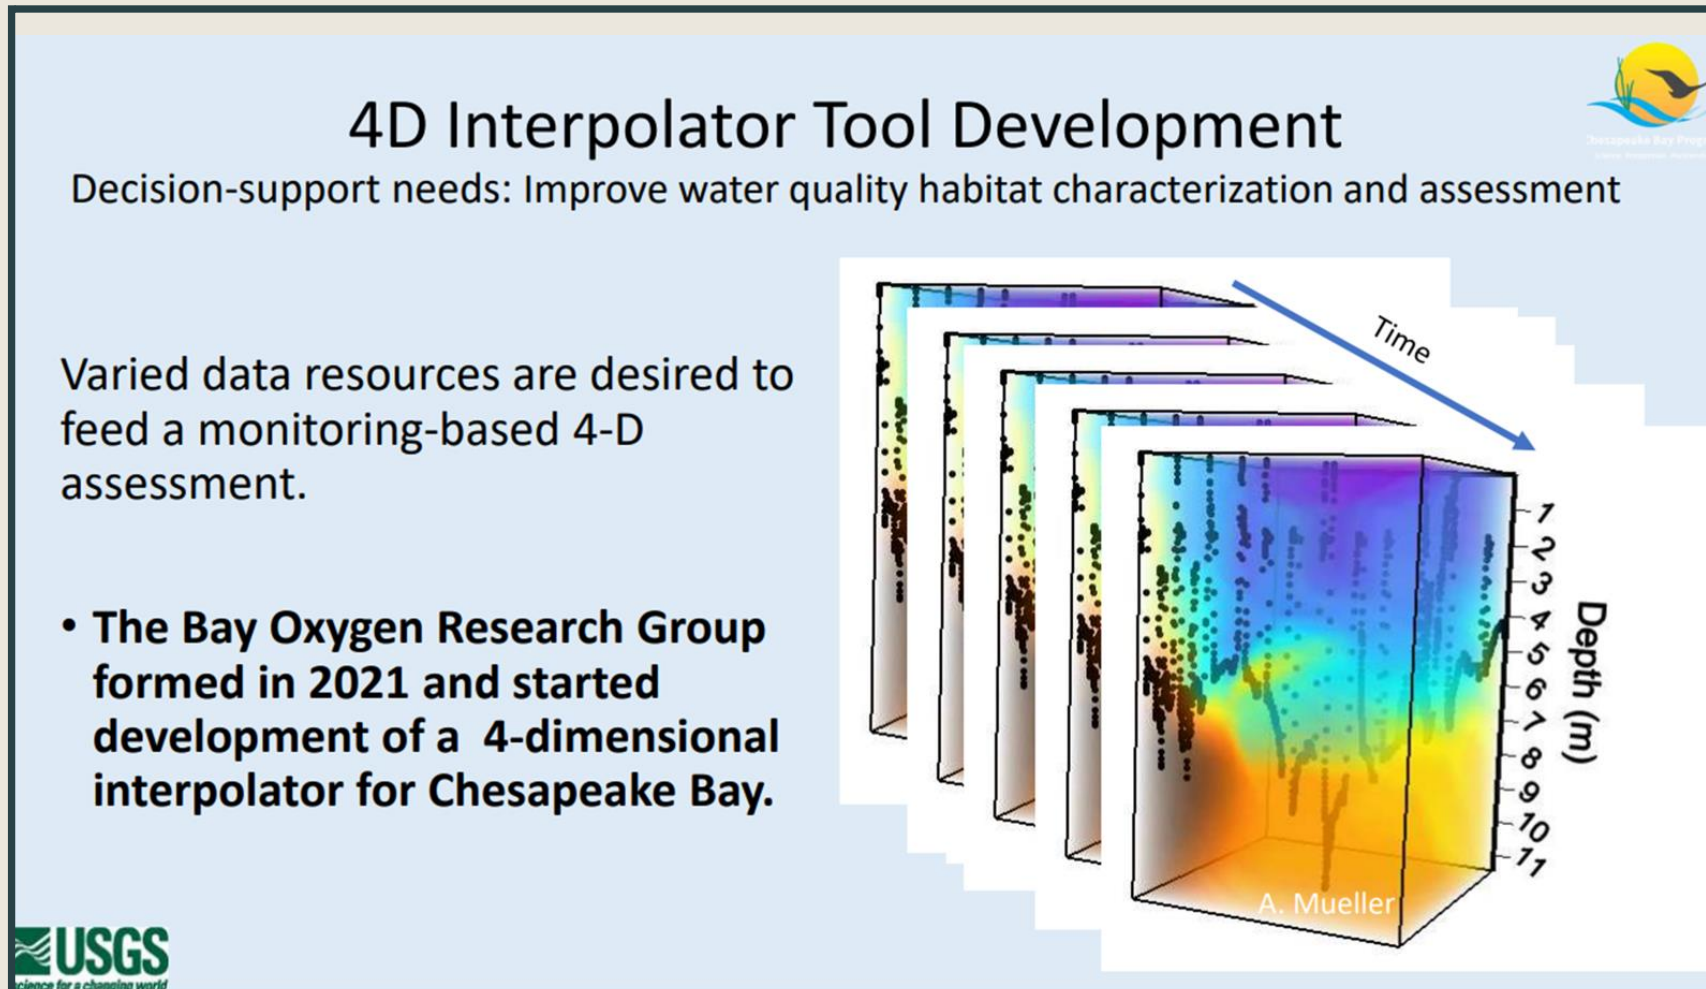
4D Interpolator Tool Development

Decision-support needs: Improve water quality habitat characterization and assessment

Chesapeake Bay Program

Varied data resources are desired to feed a monitoring-based 4-D assessment.

• The Bay Oxygen Research Group formed in 2021 and started development of a 4-dimensional interpolator for Chesapeake Bay.

Time

1
2
3
4
5
6
7
8
9
10
11
Depth (m)

A. Mueller

USGS
science for a changing world